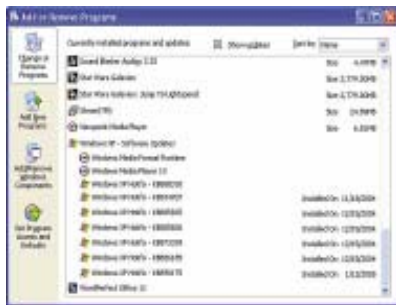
Add or Remove Programs

Change or Remove Programs

Add New Programs

Add/Remove Windows Components

Set Program Access and Defaults

Currently installed programs and updates:
Show updates
Sort by: Name

Sound Blaster Audigy 2 ZS
Size 4.49MB

Star Wars Galaxies
Size 2,779.00MB

Star Wars Galaxies: Jump To Lightspeed
Size 2,779.00MB

SteamTPS
Size 24.59MB

Viewpoint Media Player
Size 6.10MB

Windows XP - Software Updates

Windows Media Format Runtime

Windows Media Player 10

Windows XP Hotfix - KB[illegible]
Installed On 11/10/2004

Windows XP Hotfix - KB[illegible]
Installed On 12/29/2004

Windows XP Hotfix - KB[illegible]
Installed On 12/29/2004

Windows XP Hotfix - KB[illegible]
Installed On 12/29/2004

Windows XP Hotfix - KB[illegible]
Installed On 12/29/2004

Windows XP Hotfix - KB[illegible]
Installed On 12/29/2004

Windows XP Hotfix - KB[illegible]
Installed On 1/12/2005

WordPerfect Office 11